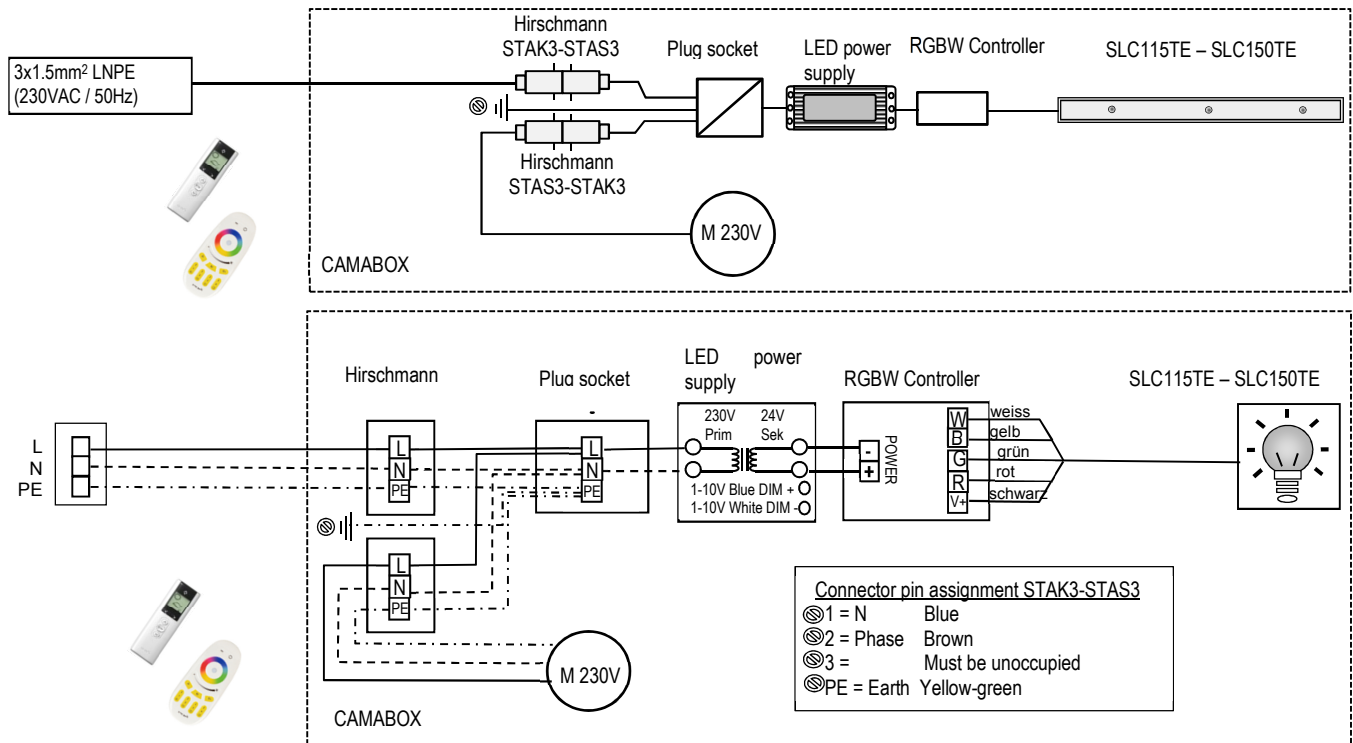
3x1.5mm$^2$ LNPE
(230VAC / 50Hz)

Hirschmann
STAK3-STAS3

Plug socket

LED power supply

RGBW Controller

SLC115TE – SLC150TE

Hirschmann
STAS3-STAK3

M 230V

CAMABOX

Hirschmann

Plug socket

LED power supply

RGBW Controller

SLC115TE – SLC150TE

L
N
PE

L
N
PE

L
N
PE

230V Prim
24V Sek
1-10V Blue DIM +
1-10V White DIM -

-
+
POWER

W
B
G
R
V+

weiss
gelb
grün
rot
schwarz

L
N
PE

M 230V

Connector pin assignment STAK3-STAS3
1 = N Blue
2 = Phase Brown
3 = Must be unoccupied
PE = Earth Yellow-green

CAMABOX